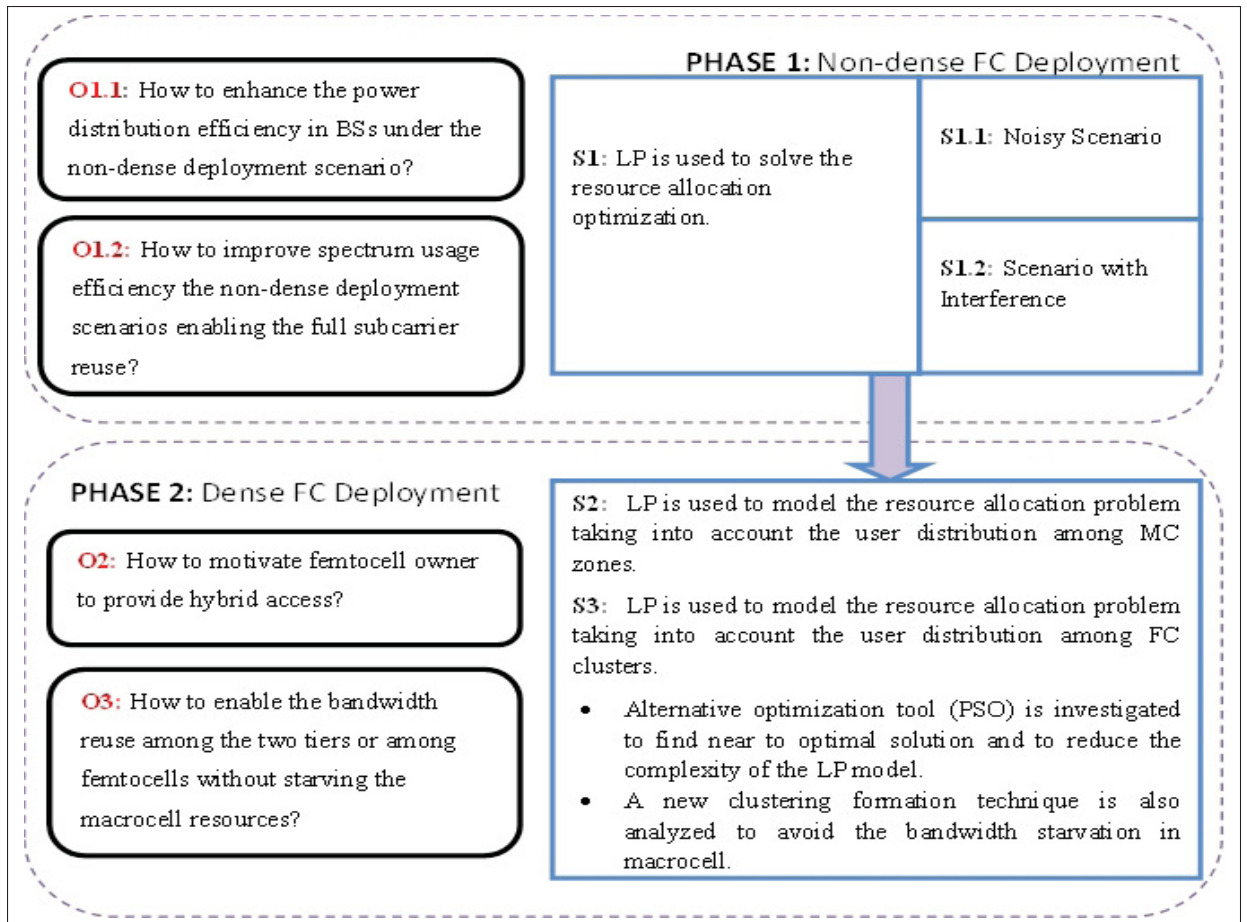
PHASE 1: Non-dense FC Deployment

O1.1: How to enhance the power distribution efficiency in BSs under the non-dense deployment scenario?

O1.2: How to improve spectrum usage efficiency the non-dense deployment scenarios enabling the full subcarrier reuse?

S1: LP is used to solve the resource allocation optimization.

S1.1: Noisy Scenario

S1.2: Scenario with Interference

PHASE 2: Dense FC Deployment

O2: How to motivate femtocell owner to provide hybrid access?

O3: How to enable the bandwidth reuse among the two tiers or among femtocells without starving the macrocell resources?

S2: LP is used to model the resource allocation problem taking into account the user distribution among MC zones.

S3: LP is used to model the resource allocation problem taking into account the user distribution among FC clusters.

- Alternative optimization tool (PSO) is investigated to find near to optimal solution and to reduce the complexity of the LP model.
- A new clustering formation technique is also analyzed to avoid the bandwidth starvation in macrocell.